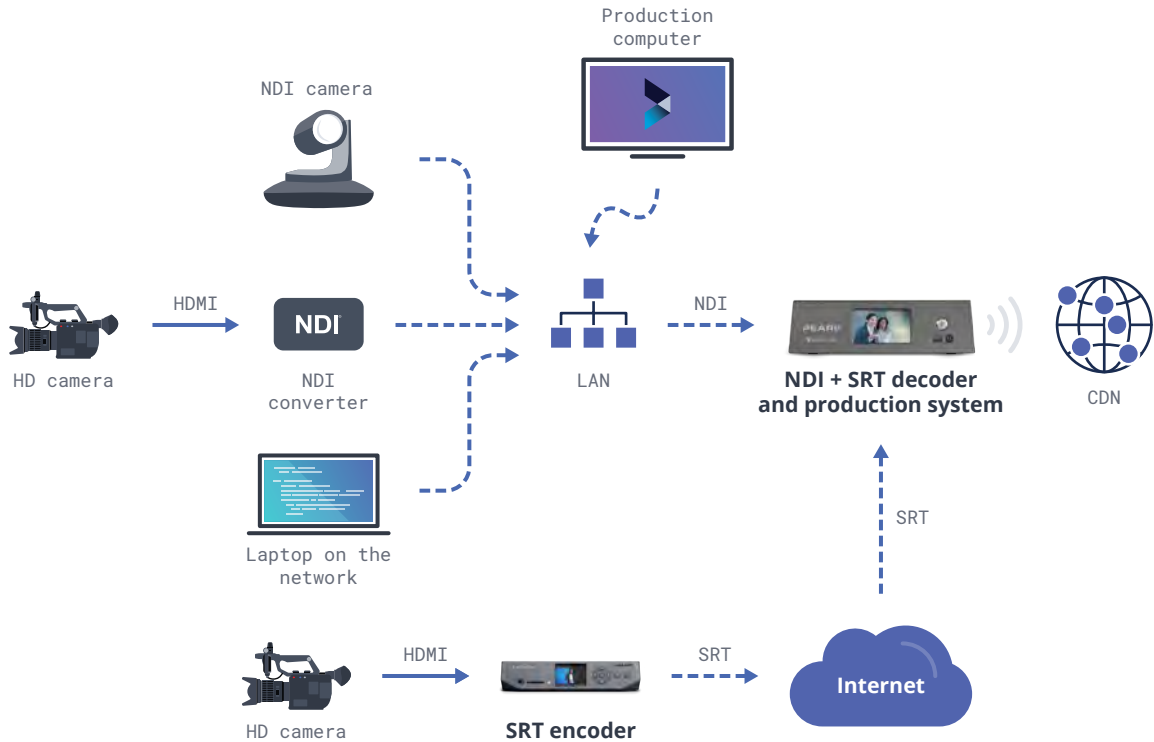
Production computer

NDI camera

HDMI

NDI

HD camera

NDI converter

LAN

NDI

PEARL

NDI + SRT decoder and production system

CDN

Laptop on the network

SRT

HDMI

SRT

Internet

HD camera

SRT encoder